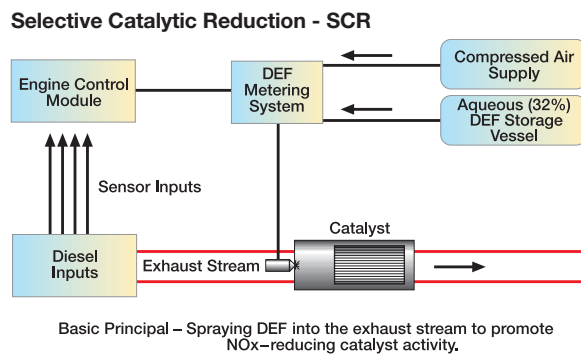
Selective Catalytic Reduction - SCR

Engine Control Module

DEF Metering System

Compressed Air Supply

Aqueous (32%) DEF Storage Vessel

Sensor Inputs

Catalyst

Diesel Inputs

Exhaust Stream

Basic Principal – Spraying DEF into the exhaust stream to promote NOx–reducing catalyst activity.